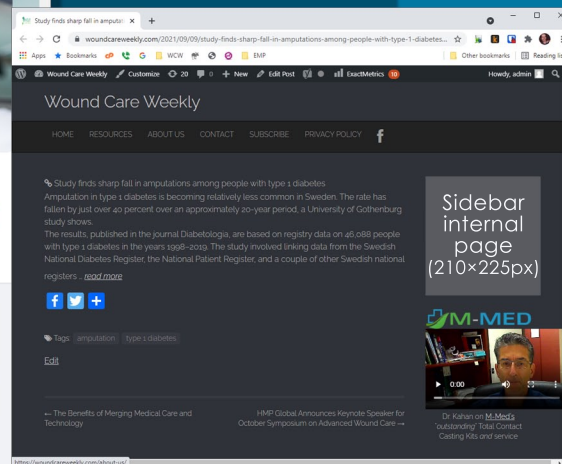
Study finds sharp fall in amputatio ×
+
woundcareweekly.com/2021/09/09/study-finds-sharp-fall-in-amputations-among-people-with-type-1-diabetes...
Apps Bookmarks G WCW EMP Other bookmarks Reading lis
Wound Care Weekly Customize 20 0 + New Edit Post ExactMetrics 10 Howdy, admin

Wound Care Weekly

HOME RESOURCES ABOUT US CONTACT SUBSCRIBE PRIVACY POLICY f

Study finds sharp fall in amputations among people with type 1 diabetes
Amputation in type 1 diabetes is becoming relatively less common in Sweden. The rate has fallen by just over 40 percent over an approximately 20-year period, a University of Gothenburg study shows.
The results, published in the journal Diabetologia, are based on registry data on 46,088 people with type 1 diabetes in the years 1998–2019. The study involved linking data from the Swedish National Diabetes Register, the National Patient Register, and a couple of other Swedish national registers … read more

Tags: amputation type 1 diabetes

Edit

← The Benefits of Merging Medical Care and Technology

HMP Global Announces Keynote Speaker for October Symposium on Advanced Wound Care →

Sidebar internal page (210×225px)

M-MED

0:00

Dr. Kahan on M-Med's "outstanding" Total Contact Casting Kits and service

https://woundcareweekly.com/about-us/